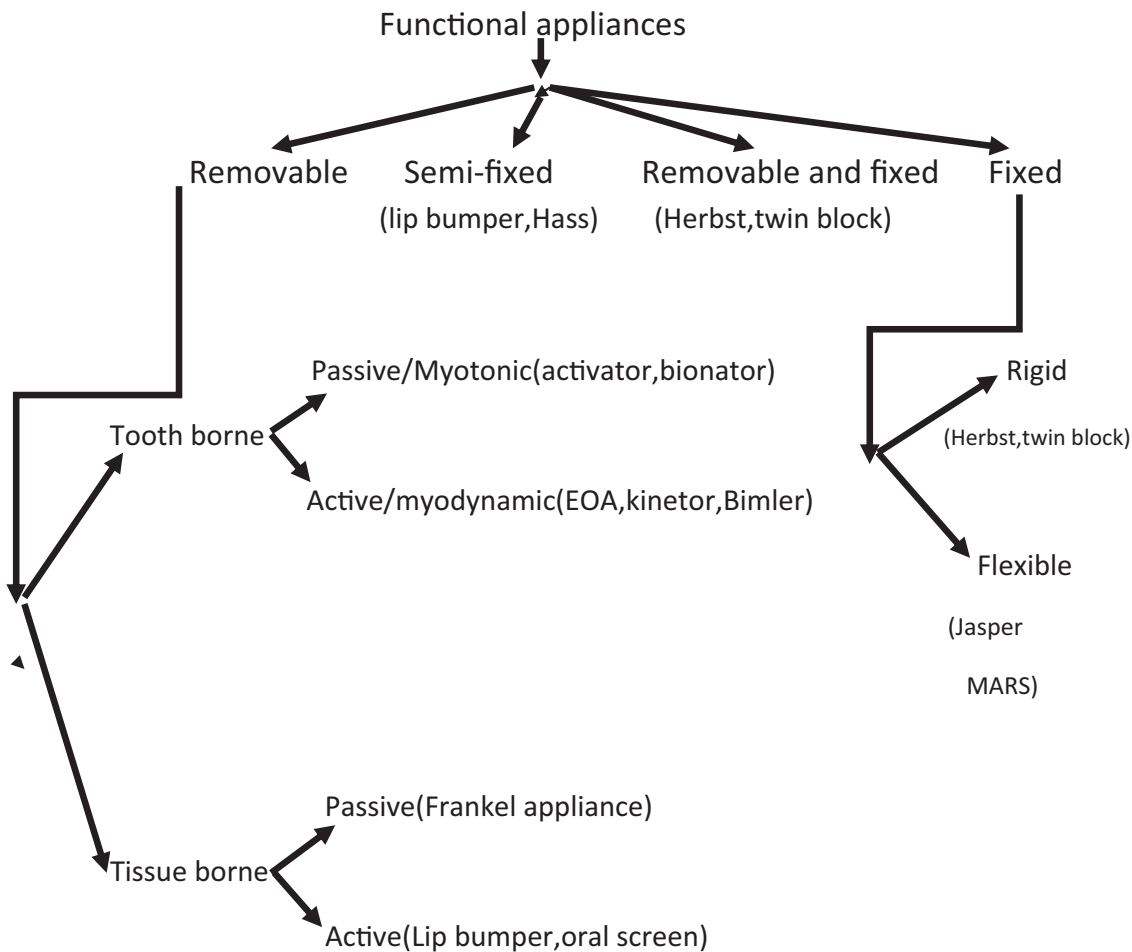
Functional appliances

Removable

Semi-fixed
(lip bumper,Hass)

Removable and fixed
(Herbst,twin block)

Fixed

Tooth borne

Passive/Myotonic(activator,bionator)

Active/myodynamic(EOA,kinetor,Bimler)

Rigid
(Herbst,twin block)

Flexible
(Jasper
MARS)

Tissue borne

Passive(Frankel appliance)

Active(Lip bumper,oral screen)